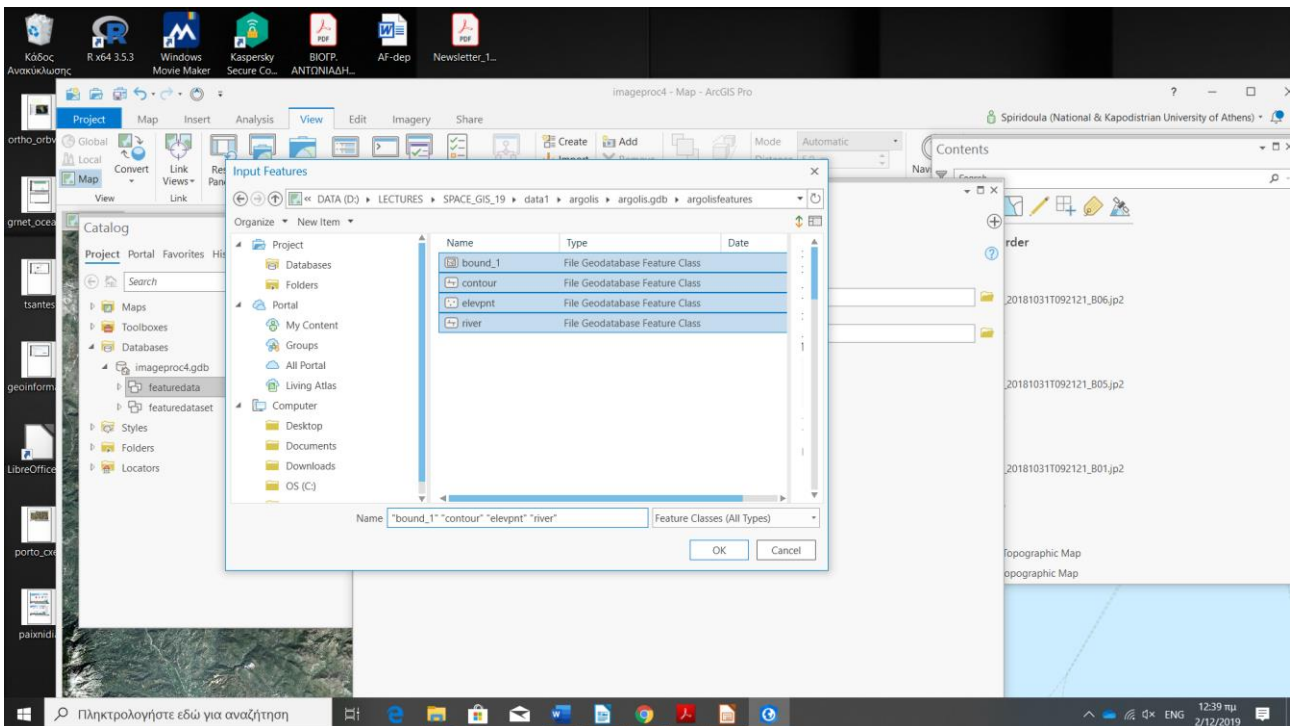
Κάδος Ανακύκλωσης
R x64 3.5.3
Windows Movie Maker
Kaspersky Secure Co...
BIOГP. ΑΝΤΩΝΙΑΔΗ...
AF-dep
Newsletter_1...

imageproc4 - Map - ArcGIS Pro
Spiridoula (National & Kapodistrian University of Athens)

Project Map Insert Analysis View Edit Imagery Share
Global Local Map Convert Link Views View Link
Create Add
Mode Automatic
Contents
Search

ortho_orbv
grnet_ocea
tsantes
geoinform
LibreOffice
porto_cxe
paixnidi

Catalog
Project Portal Favorites His
Search
Maps
Toolboxes
Databases
imageproc4.gdb
featuredata
featuredataset
Styles
Folders
Locators

Input Features
« DATA (D:) ▸ LECTURES ▸ SPACE_GIS_19 ▸ data1 ▸ argolis ▸ argolis.gdb ▸ argolisfeatures
Organize ▾ New Item ▾

Project
Databases
Folders
Portal
My Content
Groups
All Portal
Living Atlas
Computer
Desktop
Documents
Downloads
OS (C:)

| Name | Type | Date |
|---|---|---|
| bound_1 | File Geodatabase Feature Class | |
| contour | File Geodatabase Feature Class | |
| elevpnt | File Geodatabase Feature Class | |
| river | File Geodatabase Feature Class | |

Name "bound_1" "contour" "elevpnt" "river"
Feature Classes (All Types)
OK Cancel

rder
_20181031T092121_B06.jp2
_20181031T092121_B05.jp2
_20181031T092121_B01.jp2
Topographic Map
opographic Map

Πληκτρολογήστε εδώ για αναζήτηση
ENG 12:39 πμ 2/12/2019